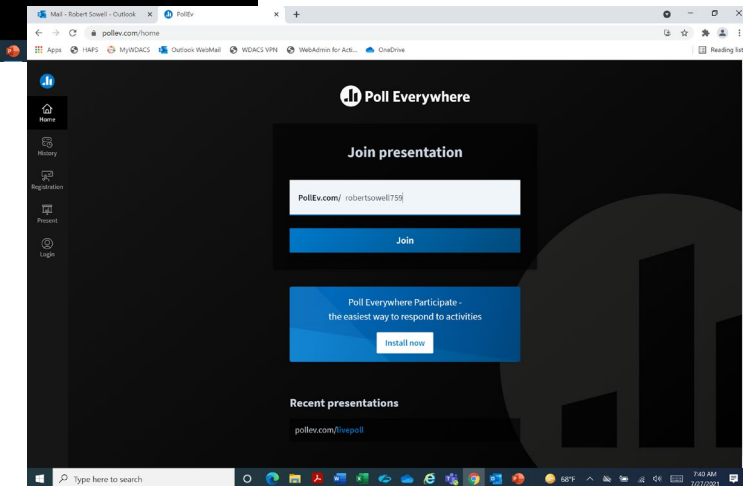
Mail - Robert Sowell - Outlook ×
PollEv ×
+

pollev.com/home

Apps HAPS MyWDACS Outlook WebMail WDACS VPN WebAdmin for Acti... OneDrive
Reading list

Home
History
Registration
Present
Login

Poll Everywhere

Join presentation

PollEv.com/ robertsowell759

Join

Poll Everywhere Participate - the easiest way to respond to activities

Install now

Recent presentations

pollev.com/livepoll

Type here to search

68°F
7:40 AM
7/27/2021